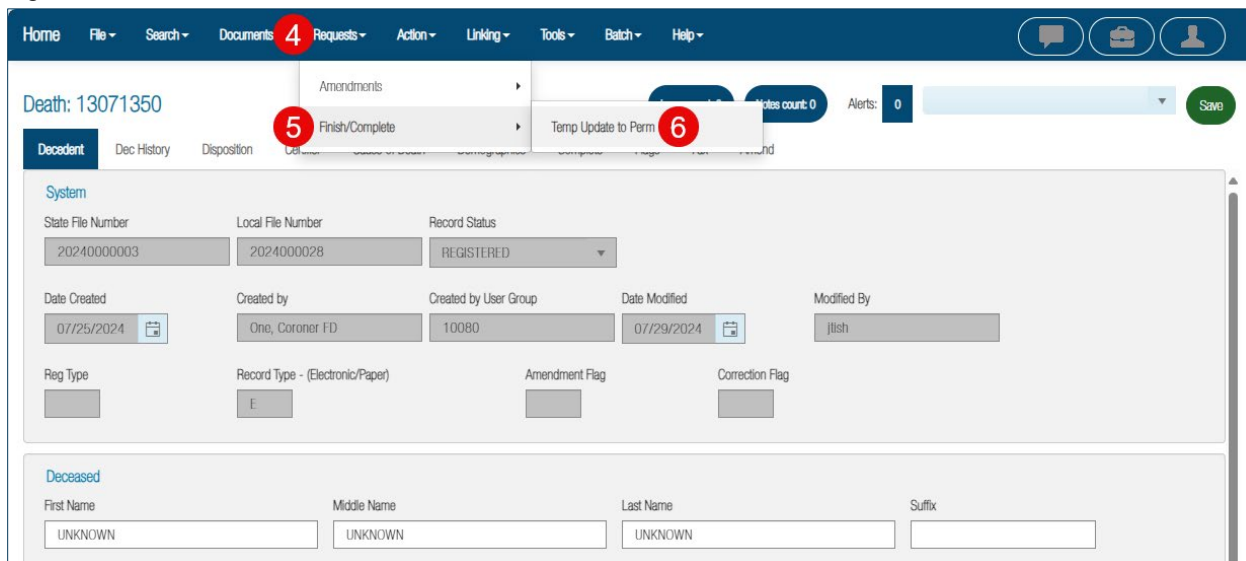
Home File Search Documents 4 Requests Action Linking Tools Batch Help

Amendments

5 Finish/Complete

Temp Update to Perm 6

Death: 13071350

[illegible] Notes count: 0 Alerts: 0 Save

Decedent Dec History Disposition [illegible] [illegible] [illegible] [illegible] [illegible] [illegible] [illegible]nd

System

State File Number
20240000003

Local File Number
2024000028

Record Status
REGISTERED

Date Created
07/25/2024

Created by
One, Coroner FD

Created by User Group
10080

Date Modified
07/29/2024

Modified By
jtish

Reg Type

Record Type - (Electronic/Paper)
E

Amendment Flag

Correction Flag

Deceased

First Name
UNKNOWN

Middle Name
UNKNOWN

Last Name
UNKNOWN

Suffix